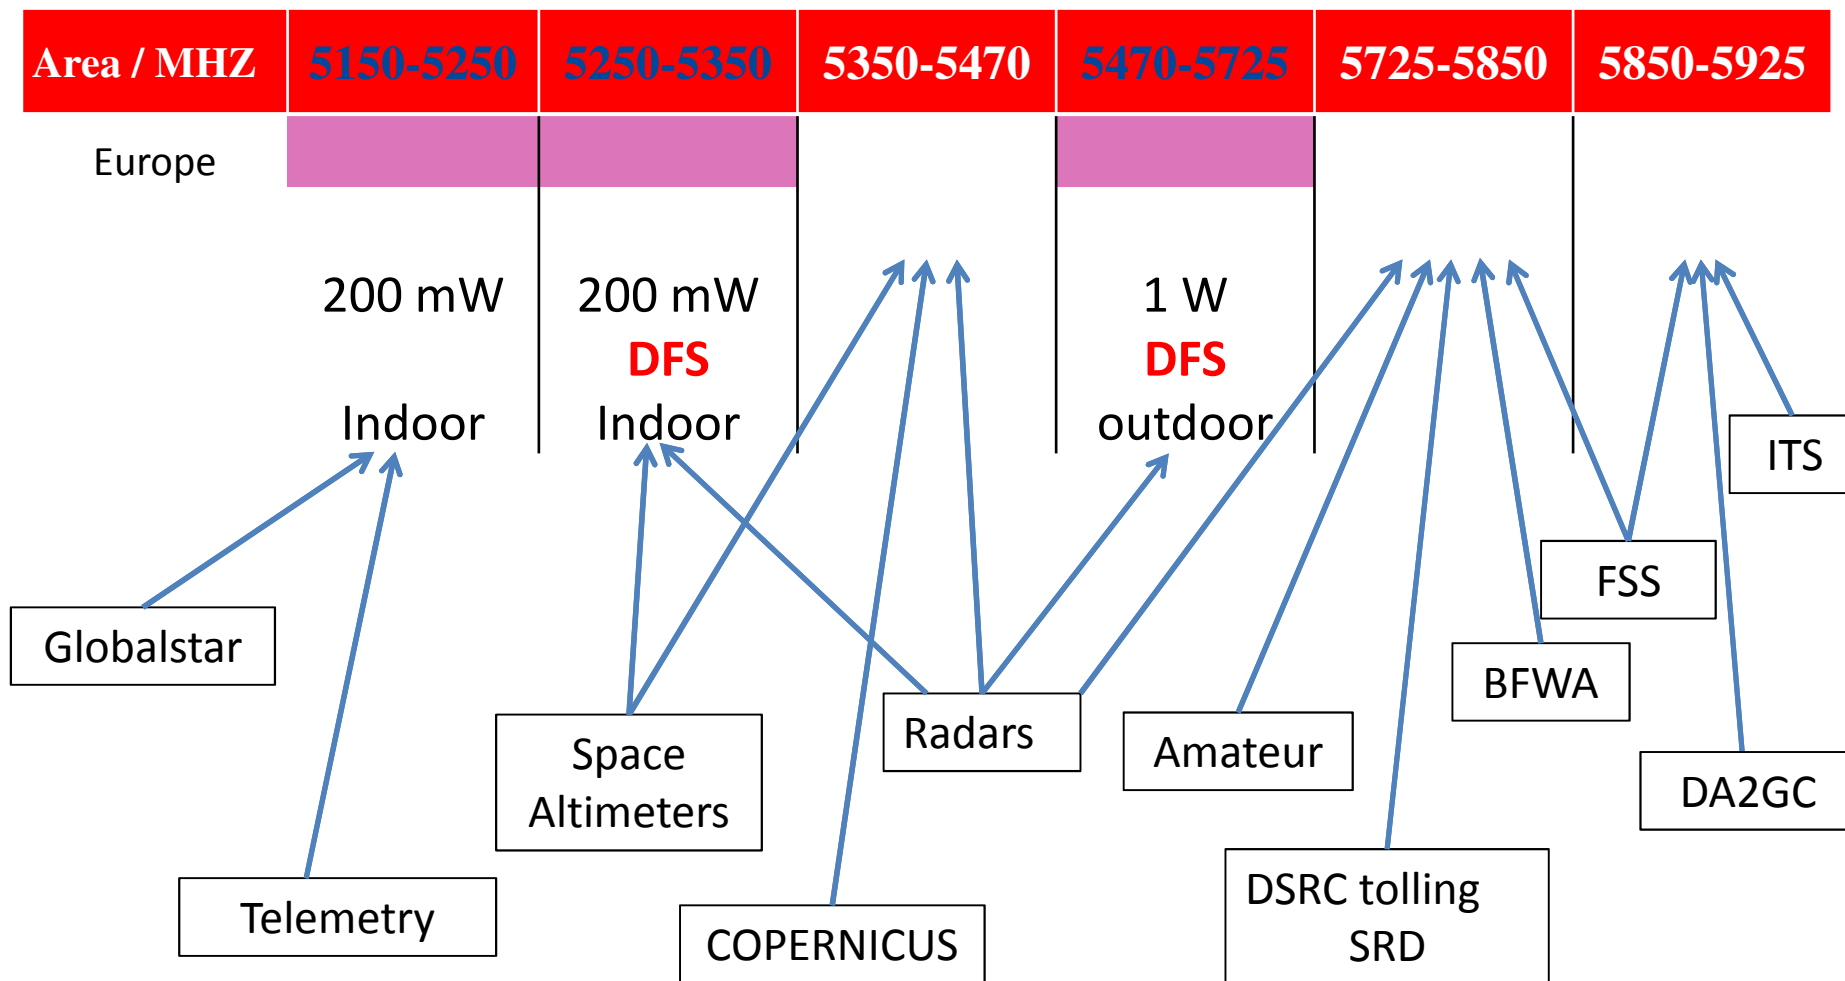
| Area / MHZ | 5150-5250 | 5250-5350 | 5350-5470 | 5470-5725 | 5725-5850 | 5850-5925 |
|---|---|---|---|---|---|---|
| Europe | | | | | | |
| | 200 mW Indoor | 200 mW DFS Indoor | | 1 W DFS outdoor | | |

Globalstar

Telemetry

Space Altimeters

COPERNICUS

Radars

Amateur

DSRC tolling SRD

BFWA

FSS

ITS

DA2GC